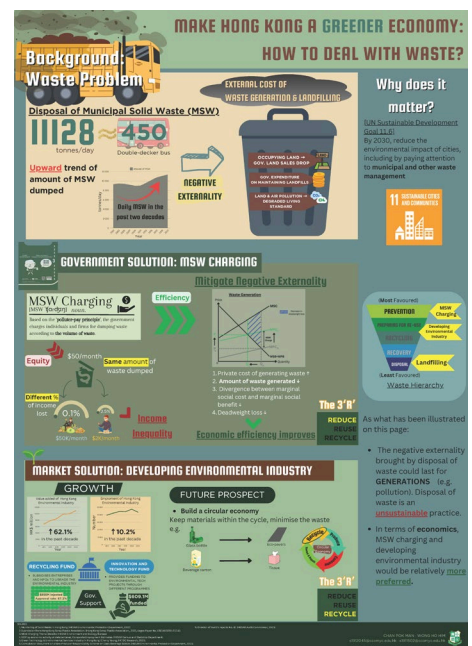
MAKE HONG KONG A GREENER ECONOMY:
HOW TO DEAL WITH WASTE?

Background: Waste Problem

Disposal of Municipal Solid Waste (MSW)

11128 tonnes/day ≈ 450 Double-decker bus

Upward trend of amount of MSW dumped

Daily MSW in the past two decades

NEGATIVE EXTERNALITY

EXTERNAL COST OF WASTE GENERATION & LANDFILLING

OCCUPYING LAND → GOV. LAND SALES DROP

GOV. EXPENDITURE ON MAINTAINING LANDFILLS

LAND & AIR POLLUTION → DEGRADED LIVING STANDARD

Why does it matter?

(UN Sustainable Development Goal 11.6)
By 2030, reduce the environmental impact of cities, including by paying attention to municipal and other waste management

11 SUSTAINABLE CITIES AND COMMUNITIES

GOVERNMENT SOLUTION: MSW CHARGING

MSW Charging

Based on the polluter-pay principle, the government charges individuals and firms for dumping waste according to the volume of waste.

Efficiency

Mitigate Negative Externality

Waste Generation

Equity

$50/month

Same amount of waste dumped

Different % of income lost

0.1%

2.5%

$50k/month

$2k/month

Income inequality

1. Private cost of generating waste ↑
2. Amount of waste generated ↓
3. Divergence between marginal social cost and marginal social benefit ↓
4. Deadweight loss ↓

Economic efficiency improves

The 3'R'
REDUCE
REUSE
RECYCLE

(Most Favoured)
PREVENTION
MSW Charging
Developing Environmental Industry
RECOVERY
DISPOSAL
Landfilling
(Least Favoured)
Waste Hierarchy

As what has been illustrated on this page:

• The negative externality brought by disposal of waste could last for GENERATIONS (e.g. pollution). Disposal of waste is an unsustainable practice.

• In terms of economics, MSW charging and developing environmental industry would be relatively more preferred.

MARKET SOLUTION: DEVELOPING ENVIRONMENTAL INDUSTRY

GROWTH

↑62.1% in the past decade

↑10.2% in the past decade

RECYCLING FUND

INNOVATION AND TECHNOLOGY FUND

Gov. Support

$609.1M funded

FUTURE PROSPECT

• Build a circular economy
Keep materials within the cycle, minimise the waste
e.g.

The 3'R'
REDUCE
REUSE
RECYCLE